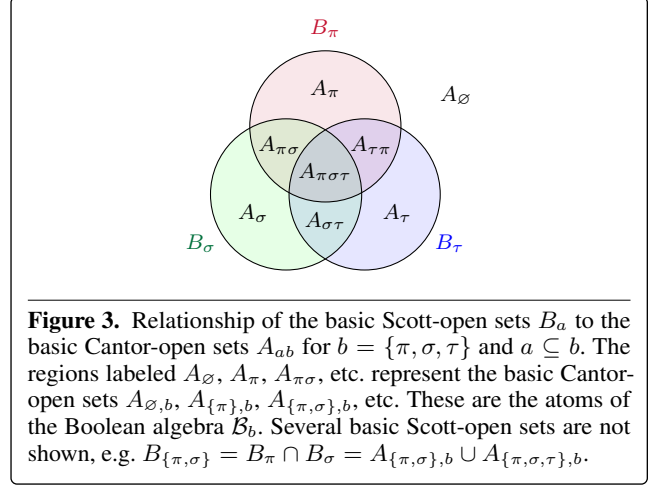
$B_\pi$

$A_\pi$

$A_\varnothing$

$A_{\pi\sigma}$

$A_{\tau\pi}$

$A_{\pi\sigma\tau}$

$A_\sigma$

$A_{\sigma\tau}$

$A_\tau$

$B_\sigma$

$B_\tau$

**Figure 3.** Relationship of the basic Scott-open sets $B_a$ to the basic Cantor-open sets $A_{ab}$ for $b = \{\pi, \sigma, \tau\}$ and $a \subseteq b$. The regions labeled $A_\varnothing$, $A_\pi$, $A_{\pi\sigma}$, etc. represent the basic Cantor-open sets $A_{\varnothing,b}$, $A_{\{\pi\},b}$, $A_{\{\pi,\sigma\},b}$, etc. These are the atoms of the Boolean algebra $\mathcal{B}_b$. Several basic Scott-open sets are not shown, e.g. $B_{\{\pi,\sigma\}} = B_\pi \cap B_\sigma = A_{\{\pi,\sigma\},b} \cup A_{\{\pi,\sigma,\tau\},b}$.